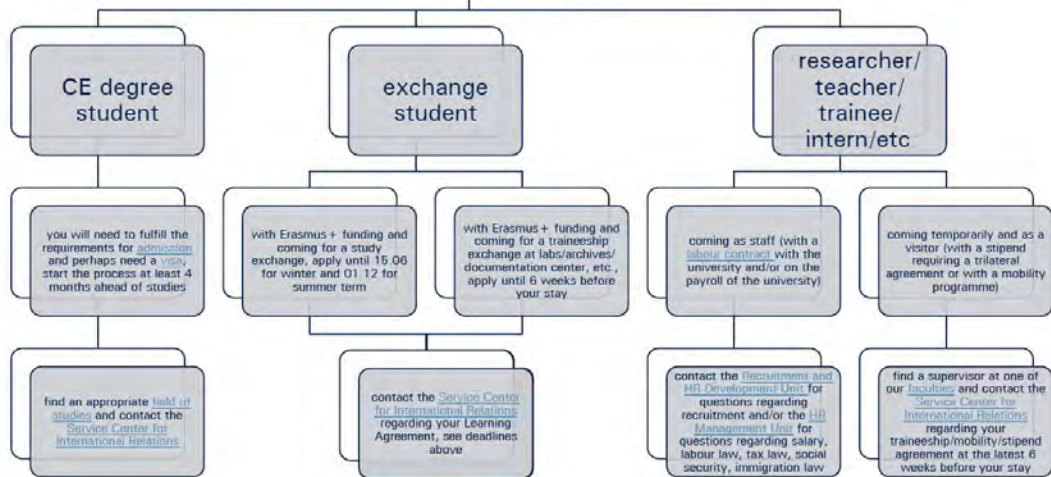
CE degree student

exchange student

researcher/ teacher/ trainee/ intern/etc

you will need to fulfill the requirements for admission and perhaps need a visa, start the process at least 4 months ahead of studies

with Erasmus+ funding and coming for a study exchange, apply until 15.06 for winter and 01.12 for summer term

with Erasmus+ funding and coming for a traineeship exchange at labs/archives/ documentation center, etc., apply until 6 weeks before your stay

coming as staff (with a labour contract with the university and/or on the payroll of the university)

coming temporarily and as a visitor (with a stipend requiring a trilateral agreement or with a mobility programme)

find an appropriate field of studies and contact the Service Center for International Relations

contact the Service Center for International Relations regarding your Learning Agreement, see deadlines above

contact the Recruitment and HR Development Unit for questions regarding recruitment and/or the HR Management Unit for questions regarding salary, labour law, tax law, social security, immigration law

find a supervisor at one of our faculties and contact the Service Center for International Relations regarding your traineeship/mobility/stipend agreement at the latest 6 weeks before your stay